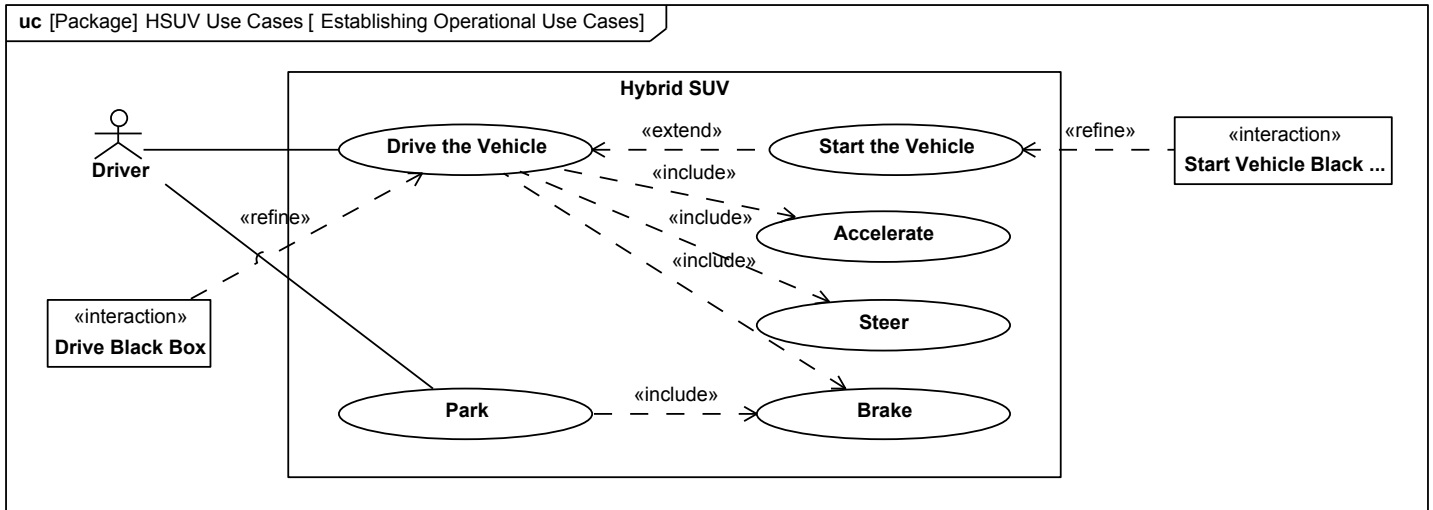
uc [Package] HSUV Use Cases [ Establishing Operational Use Cases]

Hybrid SUV

Driver

Drive the Vehicle

«extend»

Start the Vehicle

«refine»

«interaction»
Start Vehicle Black ...

«include»

«include»

Accelerate

«refine»

«include»

Steer

«interaction»
Drive Black Box

Park

«include»

Brake